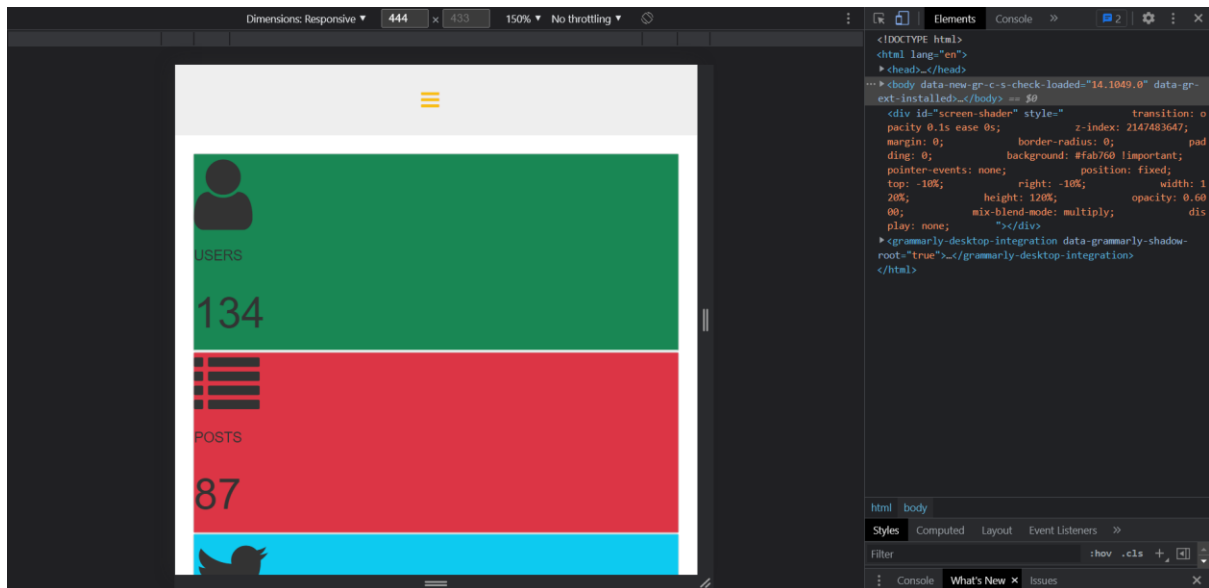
Dimensions: Responsive ▾ 444 × 433 150% ▾ No throttling ▾

USERS

134

POSTS

87

Elements Console » 2 ⋮ ×

<!DOCTYPE html>
<html lang="en">
▸<head>…</head>
··· ▾<body data-new-gr-c-s-check-loaded="14.1049.0" data-gr-ext-installed>…</body> == $0
<div id="screen-shader" style=" transition: opacity 0.1s ease 0s; z-index: 2147483647; margin: 0; border-radius: 0; padding: 0; background: #fab760 !important; pointer-events: none; position: fixed; top: -10%; right: -10%; width: 120%; height: 120%; opacity: 0.6000; mix-blend-mode: multiply; display: none; "></div>
▸<grammarly-desktop-integration data-grammarly-shadow-root="true">…</grammarly-desktop-integration>
</html>

html body

Styles Computed Layout Event Listeners »

Filter :hov .cls +

⋮ Console What's New × Issues ×